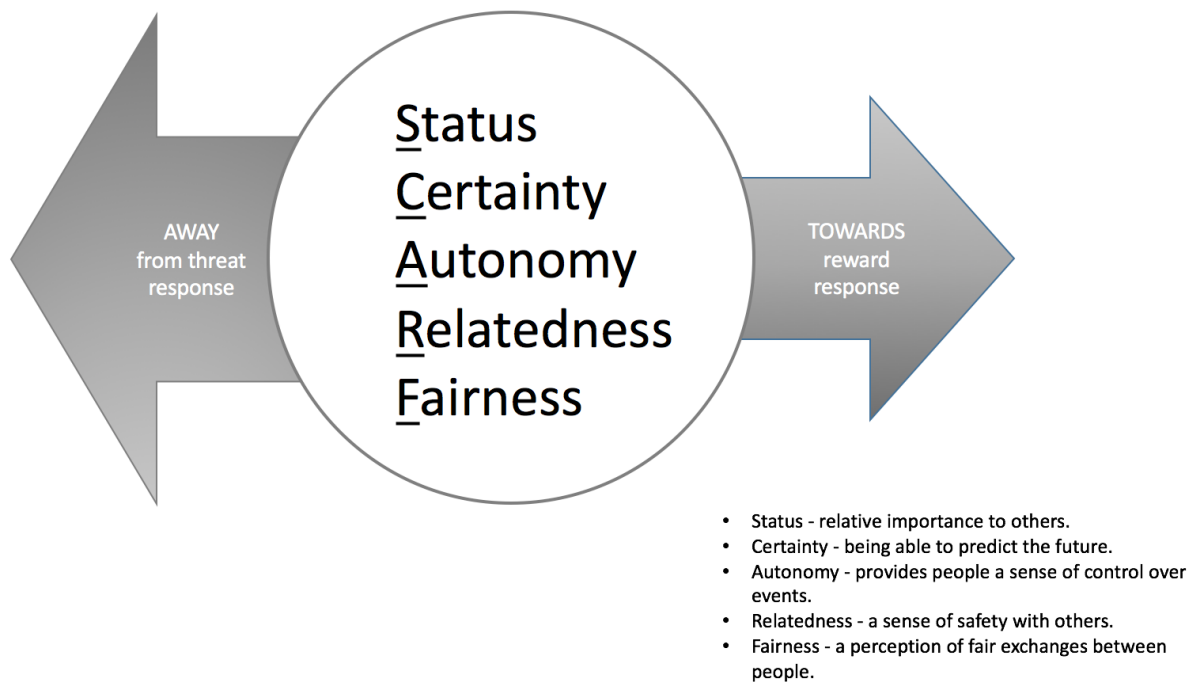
AWAY
from threat
response

Status
Certainty
Autonomy
Relatedness
Fairness

TOWARDS
reward
response

- Status - relative importance to others.
- Certainty - being able to predict the future.
- Autonomy - provides people a sense of control over events.
- Relatedness - a sense of safety with others.
- Fairness - a perception of fair exchanges between people.